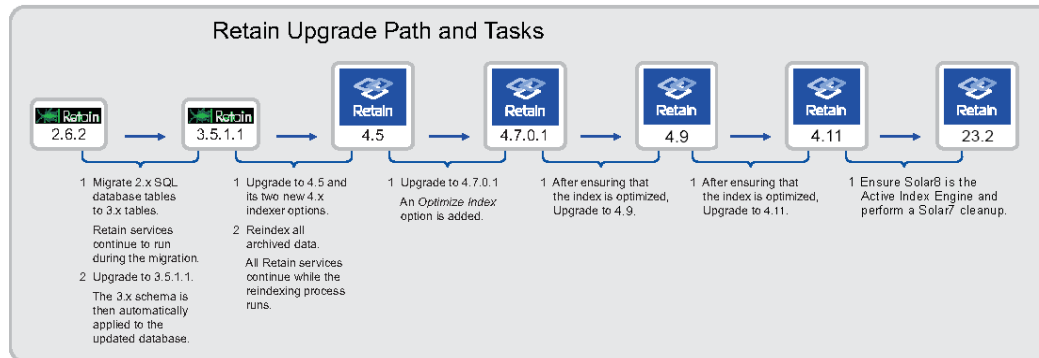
Retain Upgrade Path and Tasks

Retain
2.6.2

Retain
3.5.1.1

Retain
4.5

Retain
4.7.0.1

Retain
4.9

Retain
4.11

Retain
23.2

1 Migrate 2.x SQL database tables to 3.x tables.

Retain services continue to run during the migration.

2 Upgrade to 3.5.1.1.

The 3.x schema is then automatically applied to the updated database.

1 Upgrade to 4.5 and its two new 4.x indexer options.

2 Reindex all archived data.

All Retain services continue while the reindexing process runs.

1 Upgrade to 4.7.0.1

An *Optimize Index* option is added.

1 After ensuring that the index is optimized, Upgrade to 4.9.

1 After ensuring that the index is optimized, Upgrade to 4.11.

1 Ensure Solar8 is the Active Index Engine and perform a Solar7 cleanup.